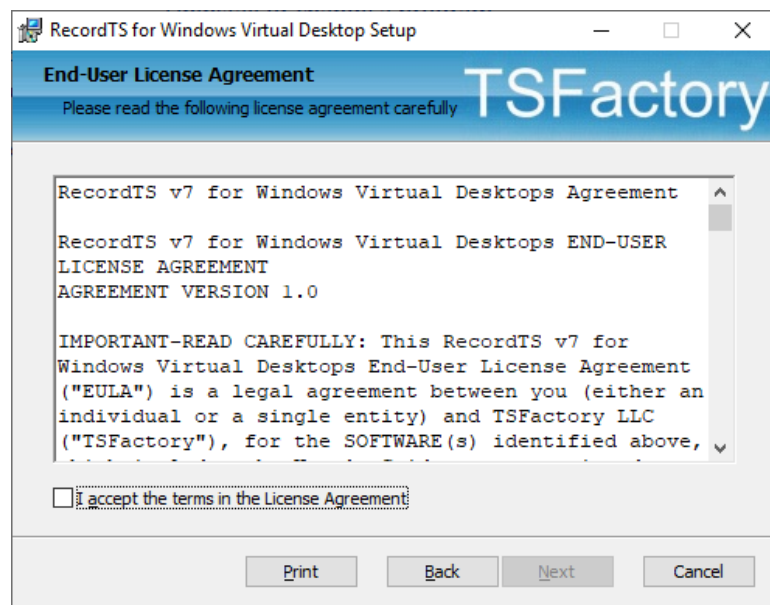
RecordTS for Windows Virtual Desktop Setup

End-User License Agreement

Please read the following license agreement carefully

TSFactory

RecordTS v7 for Windows Virtual Desktops Agreement

RecordTS v7 for Windows Virtual Desktops END-USER LICENSE AGREEMENT
AGREEMENT VERSION 1.0

IMPORTANT-READ CAREFULLY: This RecordTS v7 for Windows Virtual Desktops End-User License Agreement ("EULA") is a legal agreement between you (either an individual or a single entity) and TSFactory LLC ("TSFactory"), for the SOFTWARE(s) identified above, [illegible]

I accept the terms in the License Agreement

Print

Back

Next

Cancel